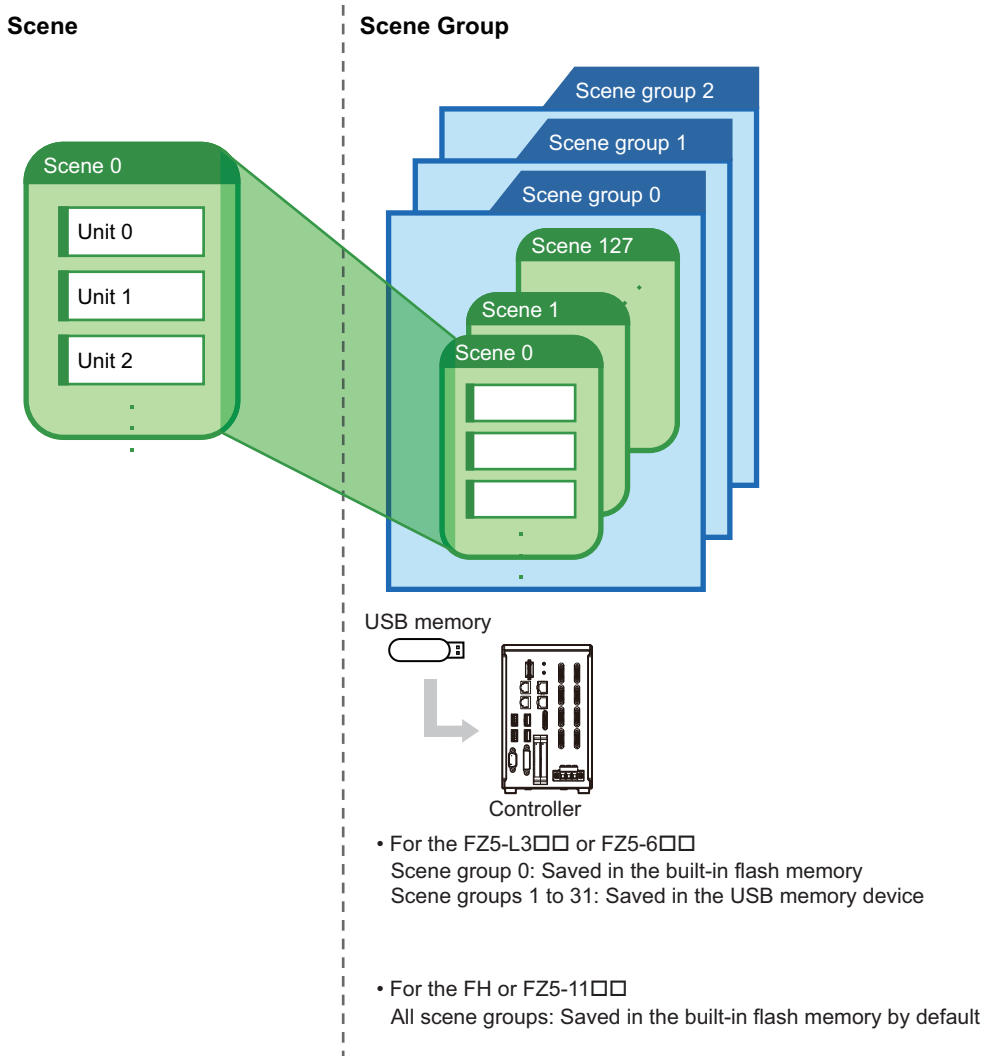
Scene

Scene Group

Scene 0

Unit 0

Unit 1

Unit 2

Scene group 2

Scene group 1

Scene group 0

Scene 127

Scene 1

Scene 0

USB memory

Controller

• For the FZ5-L3□□ or FZ5-6□□
Scene group 0: Saved in the built-in flash memory
Scene groups 1 to 31: Saved in the USB memory device

• For the FH or FZ5-11□□
All scene groups: Saved in the built-in flash memory by default